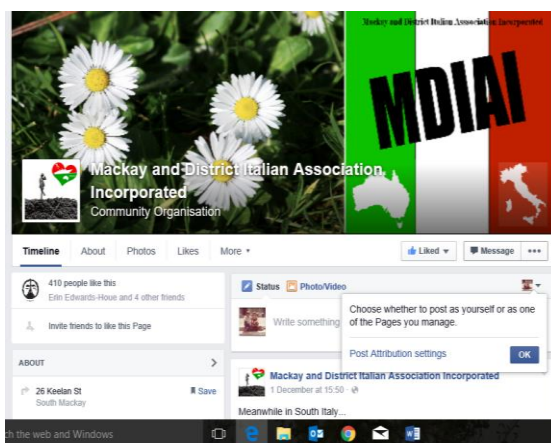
Mackay and District Italian Association Incorporated

MDIAI

Mackay and District Italian Association Incorporated
Community Organisation

Timeline About Photos Likes More ▾

Liked ▾ Message •••

410 people like this
Erin Edwards-Houe and 4 other friends

Invite friends to like this Page

ABOUT

26 Keelan St
South Mackay

Save

Status Photo/Video

Write something

Choose whether to post as yourself or as one of the Pages you manage.

Post Attribution settings OK

Mackay and District Italian Association Incorporated
1 December at 15:50 ·

Meanwhile in South Italy...

h the web and Windows